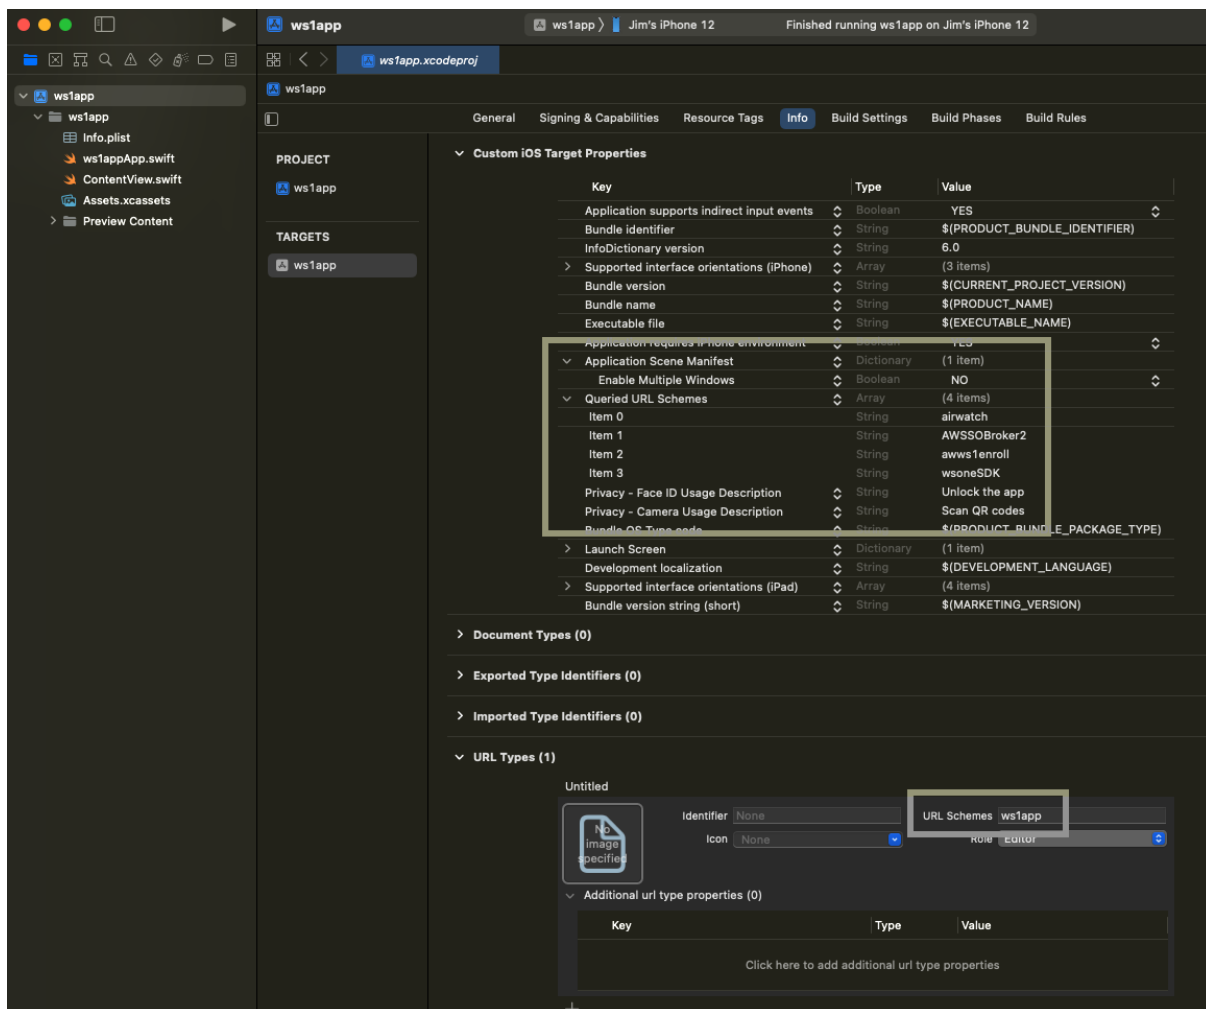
ws1app
ws1app 〉 Jim's iPhone 12
Finished running ws1app on Jim's iPhone 12

ws1app.xcodeproj

ws1app
ws1app
Info.plist
ws1appApp.swift
ContentView.swift
Assets.xcassets
Preview Content

ws1app

General
Signing & Capabilities
Resource Tags
Info
Build Settings
Build Phases
Build Rules

PROJECT
ws1app

TARGETS
ws1app

Custom iOS Target Properties

| Key | Type | Value |
|---|---|---|
| Application supports indirect input events | Boolean | YES |
| Bundle identifier | String | $(PRODUCT_BUNDLE_IDENTIFIER) |
| InfoDictionary version | String | 6.0 |
| Supported interface orientations (iPhone) | Array | (3 items) |
| Bundle version | String | $(CURRENT_PROJECT_VERSION) |
| Bundle name | String | $(PRODUCT_NAME) |
| Executable file | String | $(EXECUTABLE_NAME) |
| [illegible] | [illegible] | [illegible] |
| Application Scene Manifest | Dictionary | (1 item) |
| Enable Multiple Windows | Boolean | NO |
| Queried URL Schemes | Array | (4 items) |
| Item 0 | String | airwatch |
| Item 1 | String | AWSSOBroker2 |
| Item 2 | String | awws1enroll |
| Item 3 | String | wsoneSDK |
| Privacy - Face ID Usage Description | String | Unlock the app |
| Privacy - Camera Usage Description | String | Scan QR codes |
| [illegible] | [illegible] | $(PRODUCT_BUNDLE_PACKAGE_TYPE) |
| Launch Screen | Dictionary | (1 item) |
| Development localization | String | $(DEVELOPMENT_LANGUAGE) |
| Supported interface orientations (iPad) | Array | (4 items) |
| Bundle version string (short) | String | $(MARKETING_VERSION) |

Document Types (0)

Exported Type Identifiers (0)

Imported Type Identifiers (0)

URL Types (1)

Untitled

No image specified

Identifier None
Icon None
URL Schemes ws1app
Role Editor

Additional url type properties (0)

| Key | Type | Value |
|---|---|---|

Click here to add additional url type properties